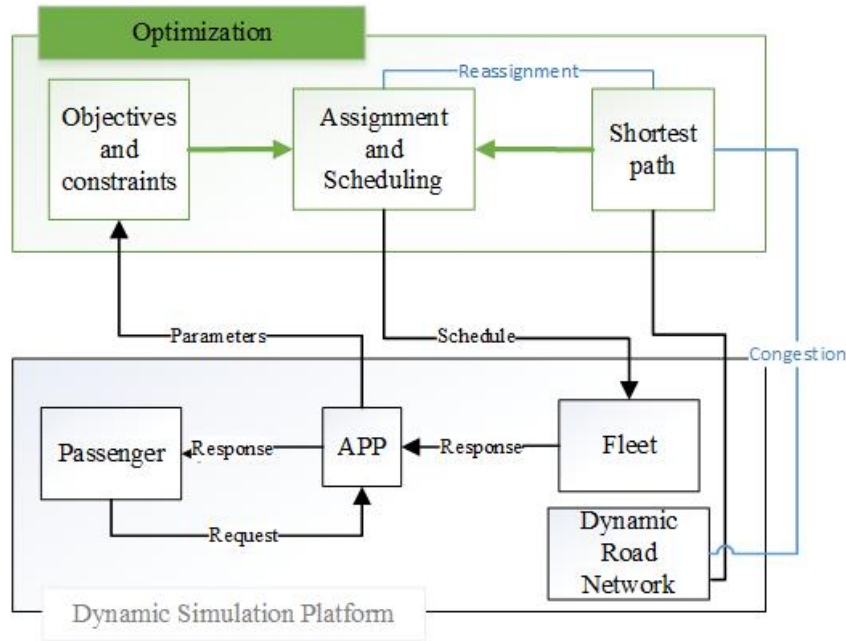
Optimization

Objectives and constraints

Reassignment

Assignment and Scheduling

Shortest path

Parameters

Schedule

Congestion

Passenger

Response

APP

Response

Fleet

Request

Dynamic Road Network

Dynamic Simulation Platform